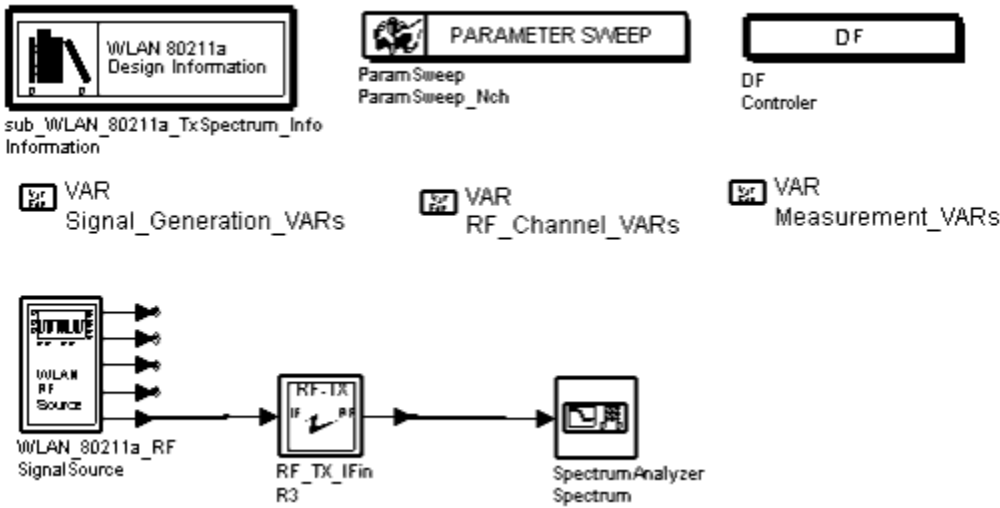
WLAN 80211a Design Information

sub_WLAN_80211a_TxSpectrum_Info
Information

PARAMETER SWEEP

ParamSweep
ParamSweep_Nch

DF

DF
Controler

VAR
Signal_Generation_VARs

VAR
RF_Channel_VARs

VAR
Measurement_VARs

WLAN RF Source

WLAN_80211a_RF
SignalSource

RF-TX
IF RF

RF_TX_IFin
R3

SpectrumAnalyzer
Spectrum